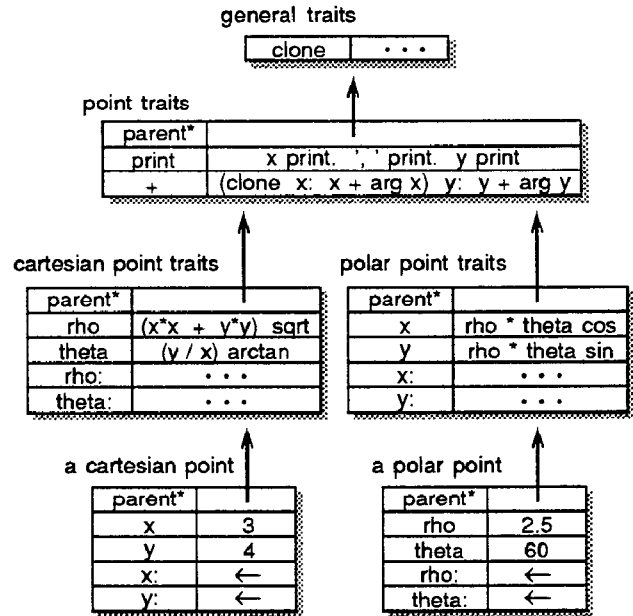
general traits

| clone | • • • |
|---|---|

point traits

| parent* | |
|---|---|
| print | x print. ', ' print. y print |
| + | (clone x: x + arg x) y: y + arg y |

cartesian point traits

| parent* | |
|---|---|
| rho | (x*x + y*y) sqrt |
| theta | (y / x) arctan |
| rho: | • • • |
| theta: | • • • |

polar point traits

| parent* | |
|---|---|
| x | rho * theta cos |
| y | rho * theta sin |
| x: | • • • |
| y: | • • • |

a cartesian point

| parent* | |
|---|---|
| x | 3 |
| y | 4 |
| x: | ← |
| y: | ← |

a polar point

| parent* | |
|---|---|
| rho | 2.5 |
| theta | 60 |
| rho: | ← |
| theta: | ← |